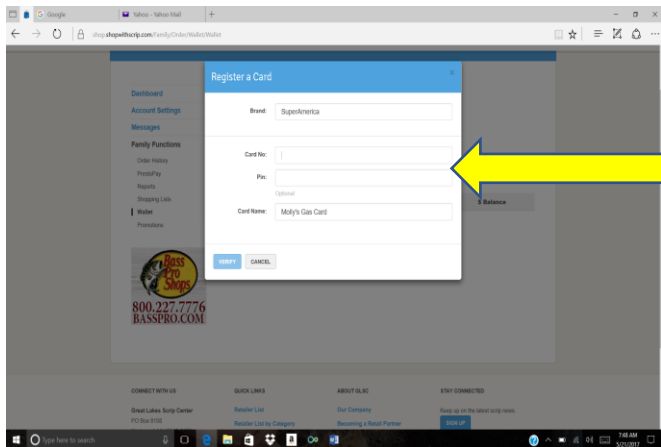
G Google
Yahoo - Yahoo Mail
shop.shopwithscrip.com/Family/Order/Wallet/Wallet

Dashboard
Account Settings
Messages
Family Functions
Order History
PrestoPay
Reports
Shopping Lists
Wallet
Promotions

Bass Pro Shops
800.227.7776
BASSPRO.COM

$ Balance

Register a Card
×
Brand: SuperAmerica
Card No:
Pin:
Optional
Card Name: Molly's Gas Card
VERIFY
CANCEL

CONNECT WITH US
Great Lakes Scrip Center
PO Box 8158
QUICK LINKS
Retailer List
Retailer List by Category
ABOUT GLSC
Our Company
Becoming a Retail Partner
STAY CONNECTED
Keep up on the latest scrip news
SIGN UP

Type here to search
7:48 AM
5/21/2017